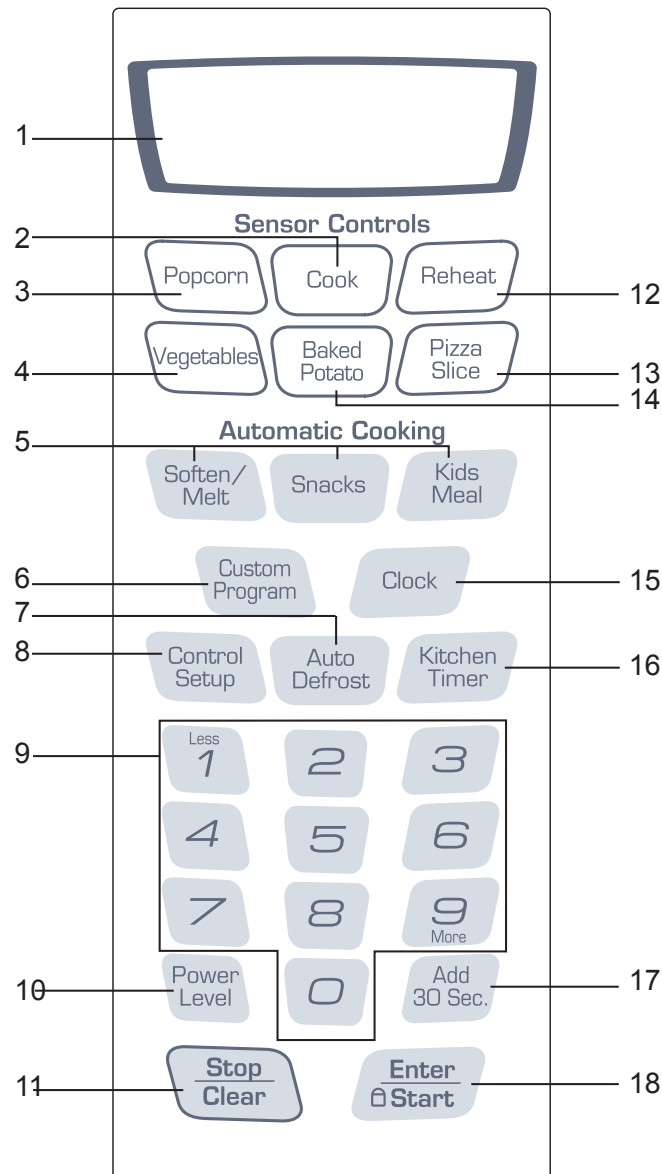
1

Sensor Controls

2

Popcorn Cook Reheat

3 12

Vegetables Baked Potato Pizza Slice

4 13

14

Automatic Cooking

5

Soften/ Melt Snacks Kids Meal

Custom Program Clock

6 15

7

Control Setup Auto Defrost Kitchen Timer

8 16

9

Less 1 2 3

4 5 6

7 8 9 More

Power Level 0 Add 30 Sec.

10 17

Stop Clear Enter Start

11 18